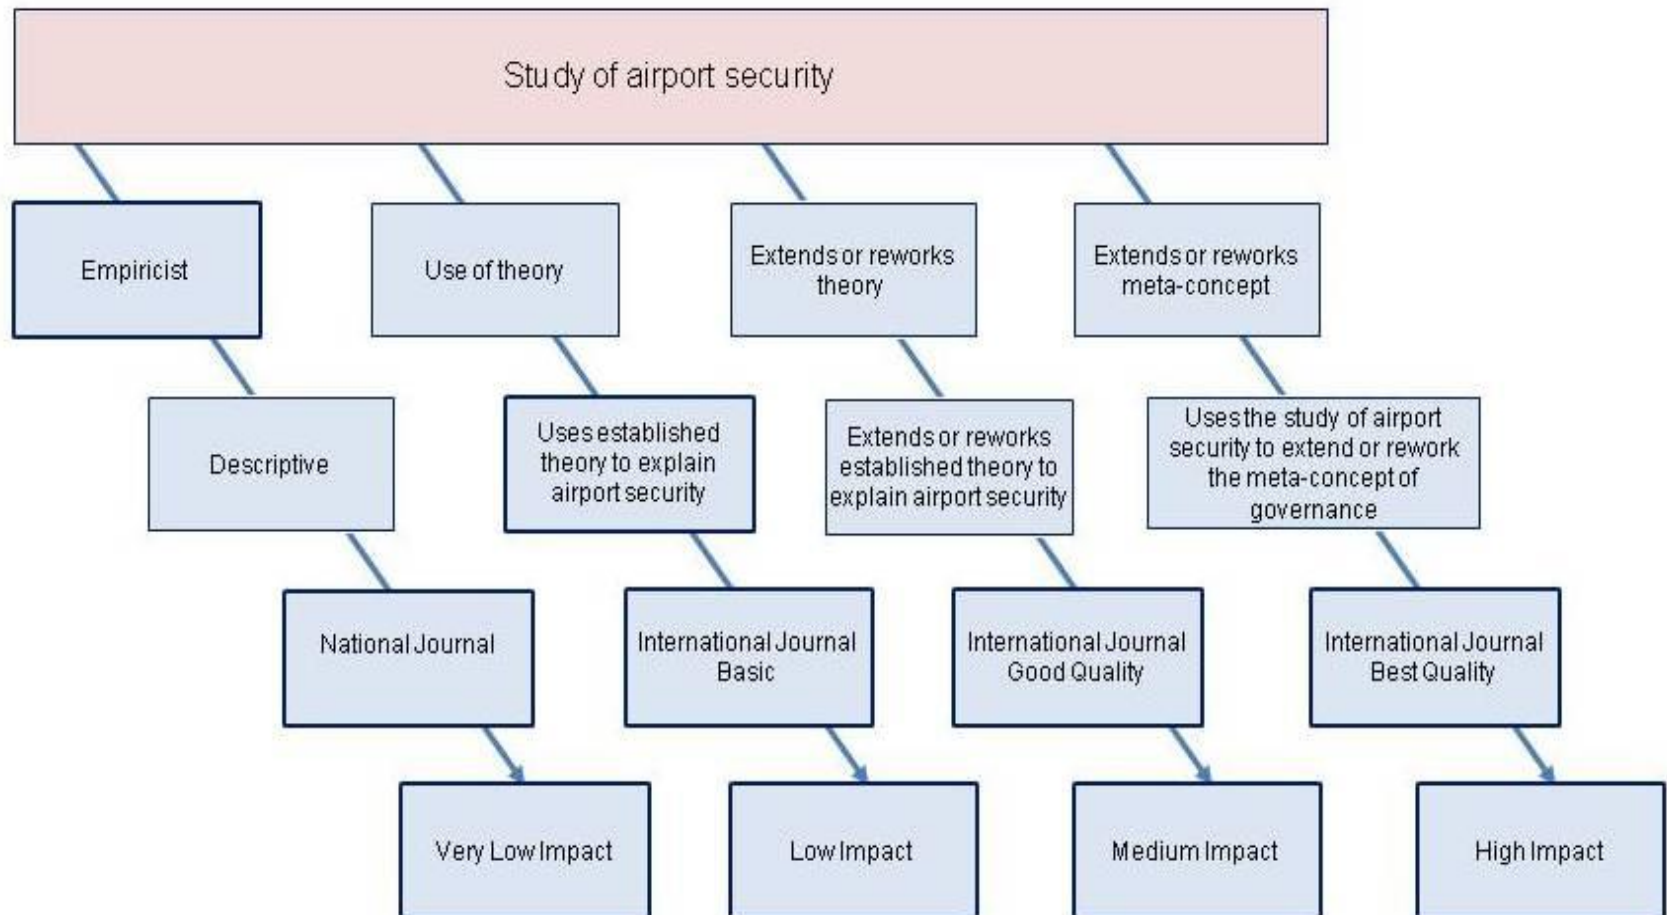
Study of airport security

Empiricist

Descriptive

National Journal

Very Low Impact

Use of theory

Uses established theory to explain airport security

International Journal Basic

Low Impact

Extends or reworks theory

Extends or reworks established theory to explain airport security

International Journal Good Quality

Medium Impact

Extends or reworks meta-concept

Uses the study of airport security to extend or rework the meta-concept of governance

International Journal Best Quality

High Impact